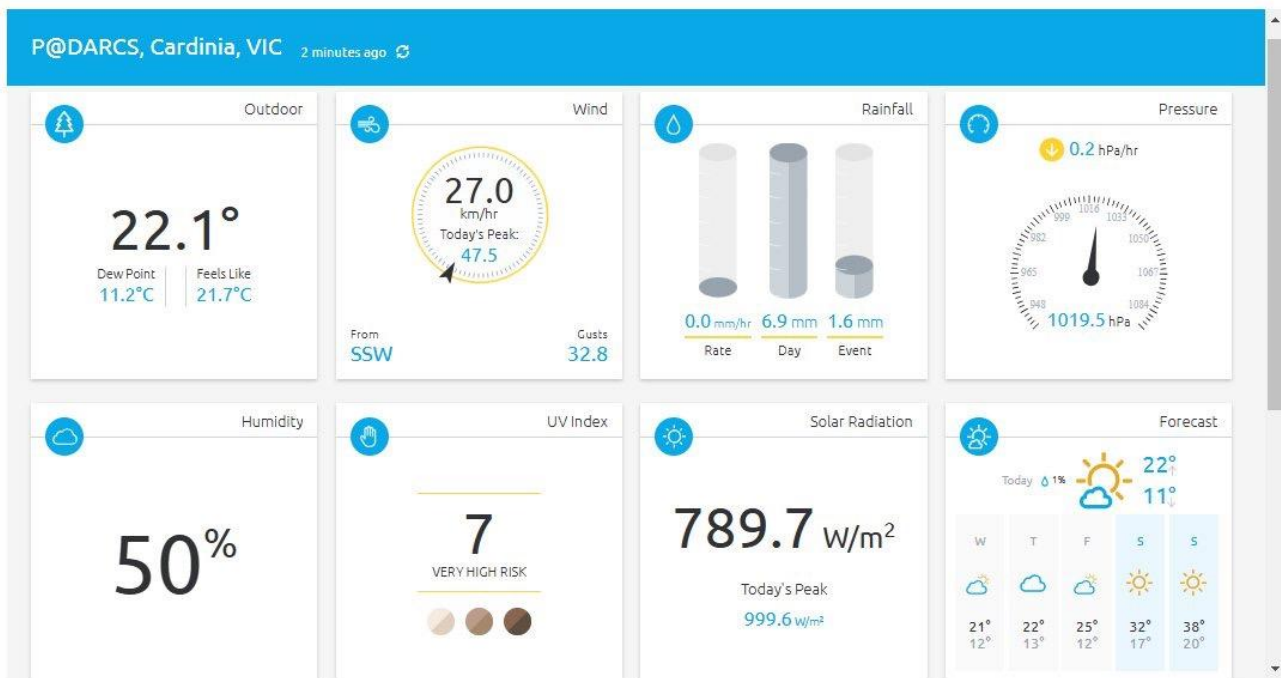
P@DARCS, Cardinia, VIC 2 minutes ago

Outdoor

22.1°

Dew Point
11.2°C

Feels Like
21.7°C

Wind

27.0
km/hr
Today's Peak:
47.5

From
SSW

Gusts
32.8

Rainfall

0.0 mm/hr
Rate

6.9 mm
Day

1.6 mm
Event

Pressure

0.2 hPa/hr

948 965 982 999 1016 1033 1050 1067 1084

1019.5 hPa

Humidity

50%

UV Index

7
VERY HIGH RISK

Solar Radiation

789.7 W/m$^2$

Today's Peak
999.6 W/m$^2$

Forecast

Today 1%

22°
11°

| W | T | F | S | S |
|---|---|---|---|---|
| 21° | 22° | 25° | 32° | 38° |
| 12° | 13° | 12° | 17° | 20° |